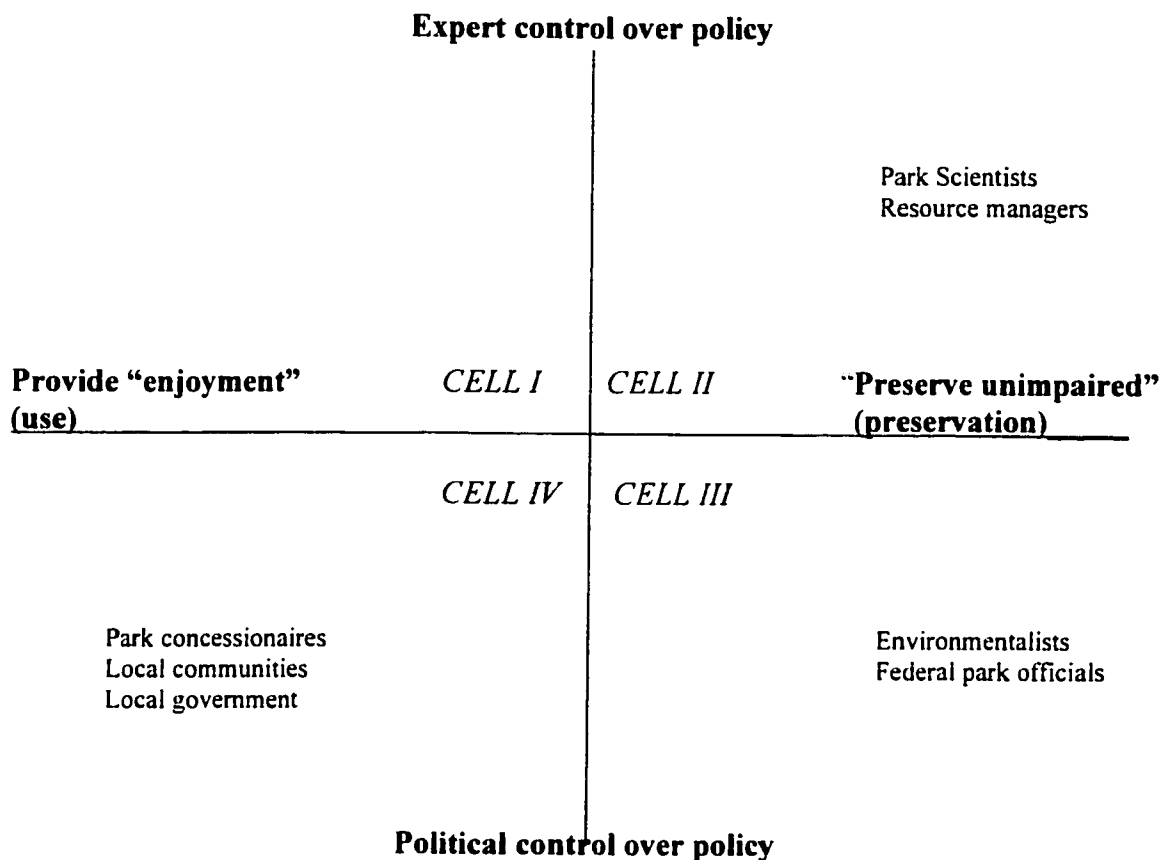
Expert control over policy

Park Scientists
Resource managers

Provide "enjoyment" (use)

CELL I

CELL II

"Preserve unimpaired" (preservation)

CELL IV

CELL III

Park concessionaires
Local communities
Local government

Environmentalists
Federal park officials

Political control over policy